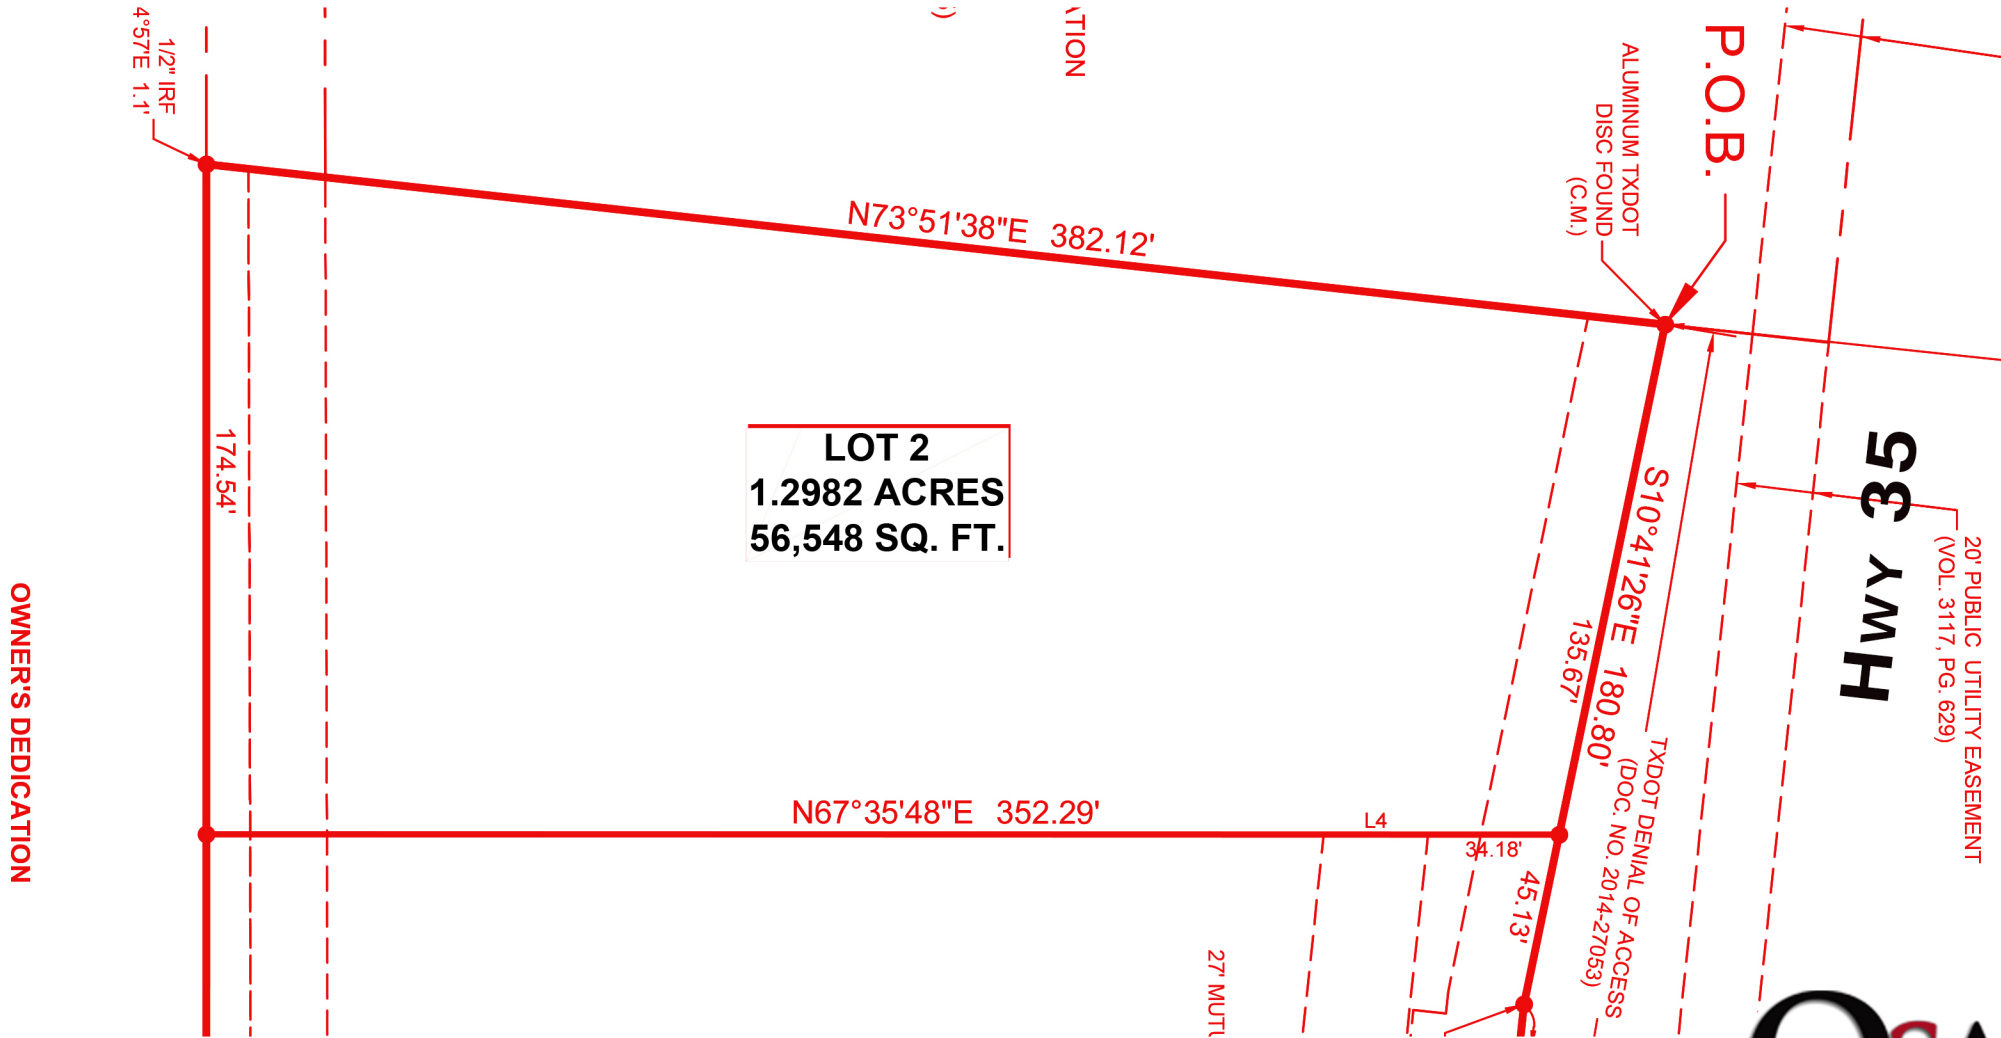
1/2" IRF
4°57'E 1.1'

TION

P.O.B.

ALUMINUM TXDOT
DISC FOUND
(C.M.)

N73°51'38"E 382.12'

LOT 2
1.2982 ACRES
56,548 SQ. FT.

174.54'

OWNER'S DEDICATION

S10°41'26"E 180.80'

135.67'

HWY 35

20' PUBLIC UTILITY EASEMENT
(VOL. 3117, PG. 629)

TXDOT DENIAL OF ACCESS
(DOC. NO. 2014-27053)

N67°35'48"E 352.29'

L4

34.18'

45.13'

27' MUTU